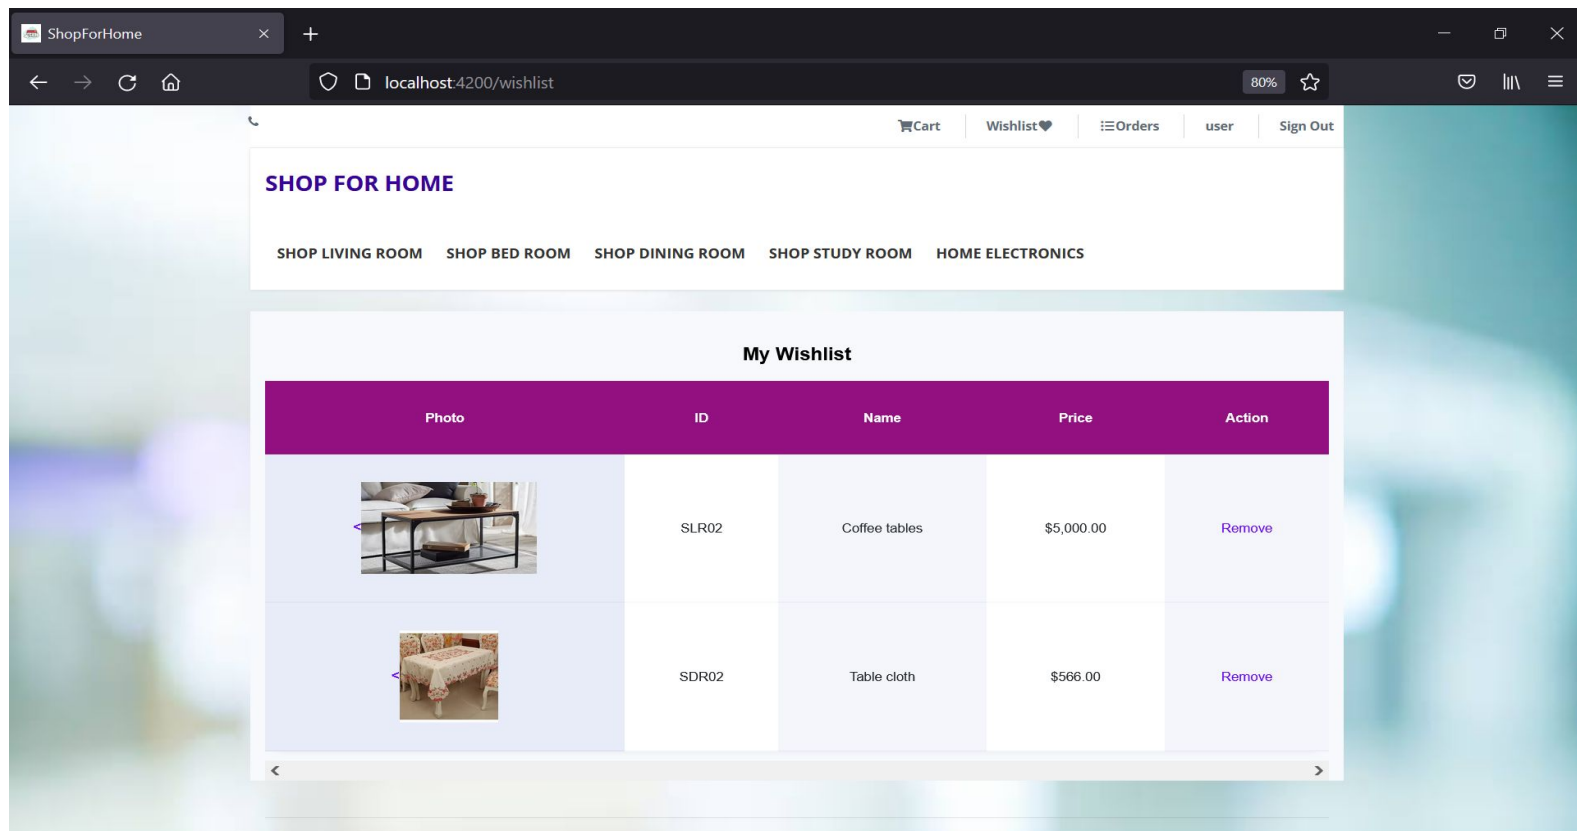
ShopForHome

localhost:4200/wishlist

80%

Cart Wishlist Orders user Sign Out

SHOP FOR HOME

SHOP LIVING ROOM SHOP BED ROOM SHOP DINING ROOM SHOP STUDY ROOM HOME ELECTRONICS

My Wishlist

| Photo | ID | Name | Price | Action |
|---|---|---|---|---|
| | SLR02 | Coffee tables | $5,000.00 | Remove |
| | SDR02 | Table cloth | $566.00 | Remove |